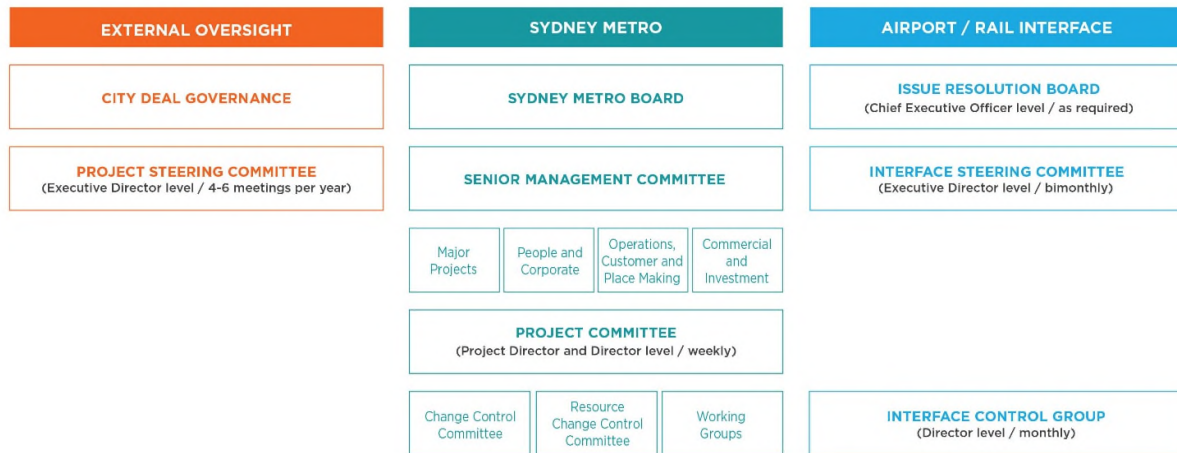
EXTERNAL OVERSIGHT

CITY DEAL GOVERNANCE

PROJECT STEERING COMMITTEE
(Executive Director level / 4-6 meetings per year)

SYDNEY METRO

SYDNEY METRO BOARD

SENIOR MANAGEMENT COMMITTEE

Major Projects

People and Corporate

Operations, Customer and Place Making

Commercial and Investment

PROJECT COMMITTEE
(Project Director and Director level / weekly)

Change Control Committee

Resource Change Control Committee

Working Groups

AIRPORT / RAIL INTERFACE

ISSUE RESOLUTION BOARD
(Chief Executive Officer level / as required)

INTERFACE STEERING COMMITTEE
(Executive Director level / bimonthly)

INTERFACE CONTROL GROUP
(Director level / monthly)